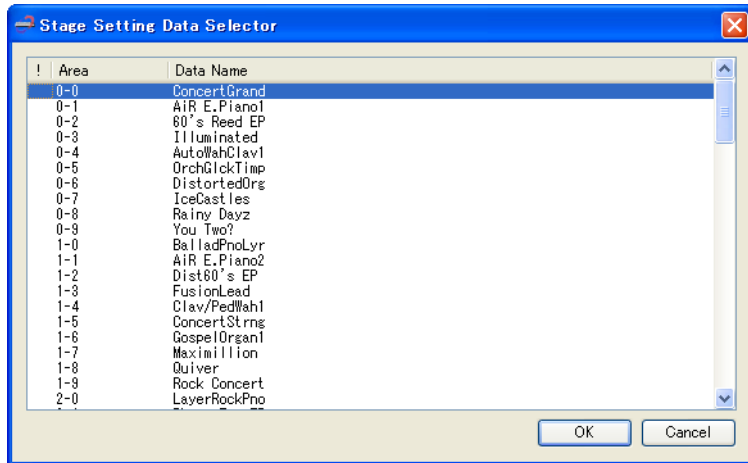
Stage Setting Data Selector

| ! | Area | Data Name |
|---|---|---|
| | 0-0 | ConcertGrand |
| | 0-1 | AiR E.Piano1 |
| | 0-2 | 60's Reed EP |
| | 0-3 | Illuminated |
| | 0-4 | AutoWahClav1 |
| | 0-5 | OrchGlckTimp |
| | 0-6 | DistortedOrg |
| | 0-7 | IceCastles |
| | 0-8 | Rainy Dayz |
| | 0-9 | You Two? |
| | 1-0 | BalladPnoLyr |
| | 1-1 | AiR E.Piano2 |
| | 1-2 | Dist60's EP |
| | 1-3 | FusionLead |
| | 1-4 | Clav/PedWah1 |
| | 1-5 | ConcertStrng |
| | 1-6 | GospelOrgan1 |
| | 1-7 | Maximillion |
| | 1-8 | Quiver |
| | 1-9 | Rock Concert |
| | 2-0 | LayerRockPno |

OK Cancel